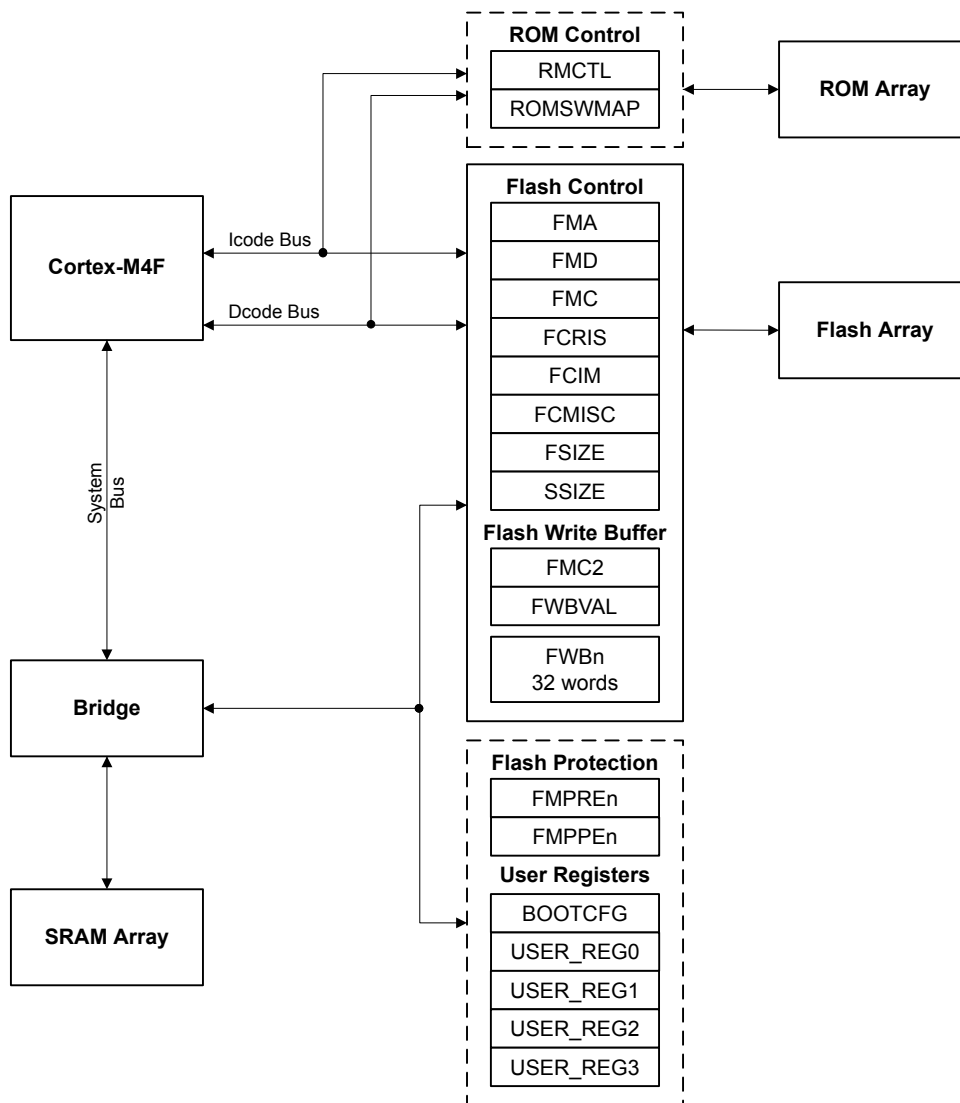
ROM Control
RMCTL
ROMSWMAP

ROM Array

Cortex-M4F

Icode Bus

Dcode Bus

Flash Control
FMA
FMD
FMC
FCRIS
FCIM
FCMISC
FSIZE
SSIZE

Flash Write Buffer
FMC2
FWBVAL
FWBn
32 words

Flash Array

System Bus

Bridge

SRAM Array

Flash Protection
FMPREn
FMPPEn

User Registers
BOOTCFG
USER_REG0
USER_REG1
USER_REG2
USER_REG3